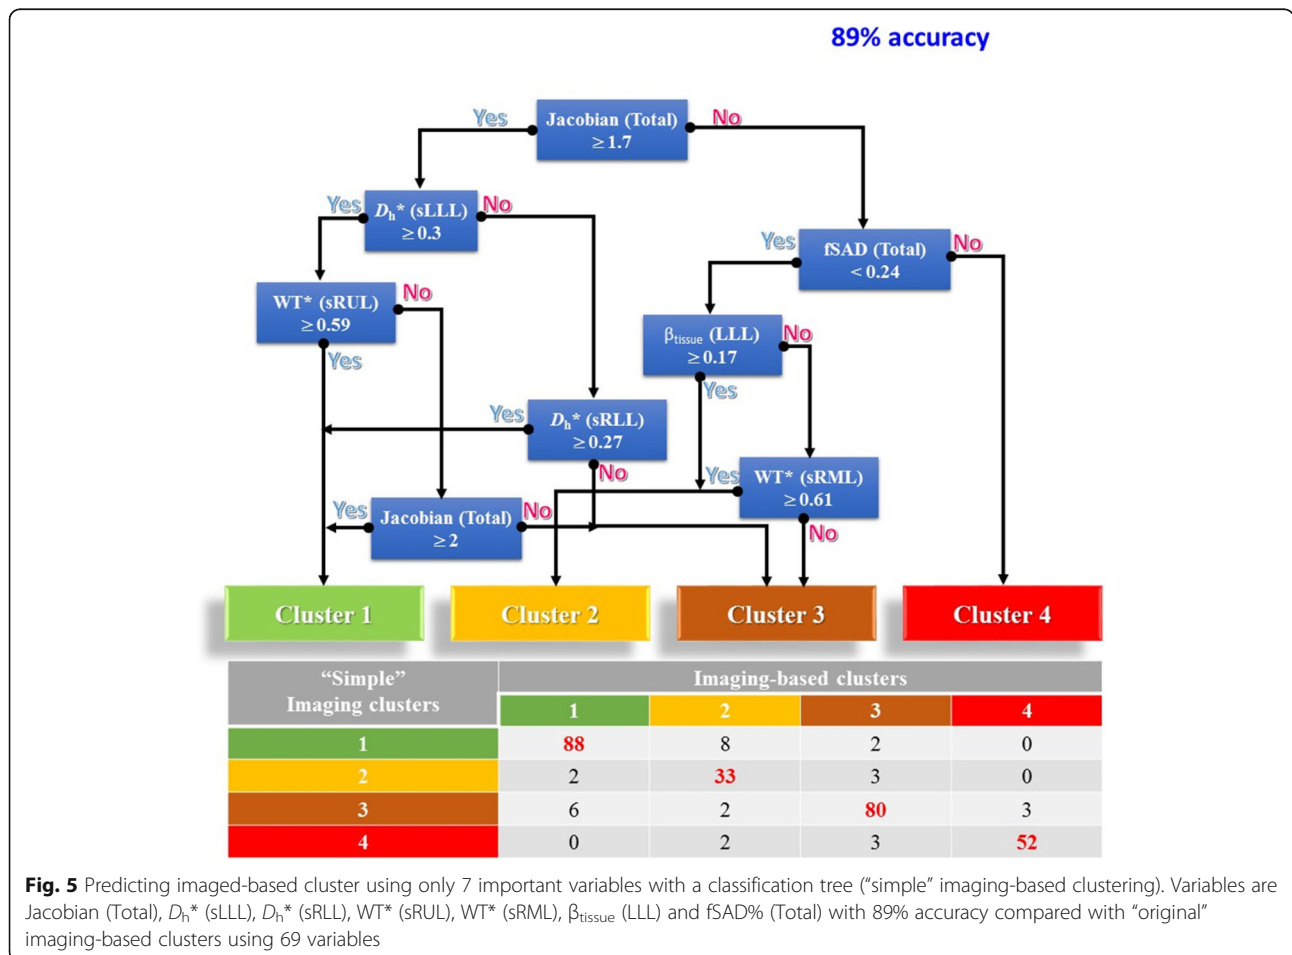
89% accuracy

Yes
Jacobian (Total) $\geq 1.7$
No

Yes
$D_h$* (sLLL) $\geq 0.3$
No

Yes
fSAD (Total) $< 0.24$
No

WT* (sRUL) $\geq 0.59$
No
Yes

$\beta_{tissue}$ (LLL) $\geq 0.17$
No
Yes

Yes
$D_h$* (sRLL) $\geq 0.27$
No

Yes
WT* (sRML) $\geq 0.61$
No

Yes
Jacobian (Total) $\geq 2$
No

Cluster 1
Cluster 2
Cluster 3
Cluster 4

| "Simple" Imaging clusters | Imaging-based clusters 1 | 2 | 3 | 4 |
|---|---|---|---|---|
| 1 | 88 | 8 | 2 | 0 |
| 2 | 2 | 33 | 3 | 0 |
| 3 | 6 | 2 | 80 | 3 |
| 4 | 0 | 2 | 3 | 52 |

**Fig. 5** Predicting imaged-based cluster using only 7 important variables with a classification tree ("simple" imaging-based clustering). Variables are Jacobian (Total), $D_h$* (sLLL), $D_h$* (sRLL), WT* (sRUL), WT* (sRML), $\beta_{tissue}$ (LLL) and fSAD% (Total) with 89% accuracy compared with "original" imaging-based clusters using 69 variables